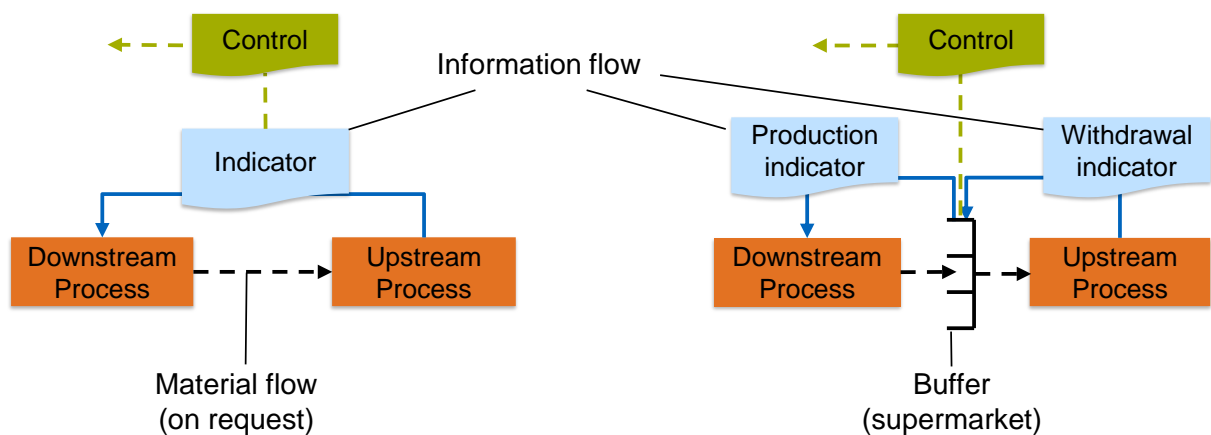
Control

Information flow

Control

Indicator

Production indicator

Withdrawal indicator

Downstream Process

Upstream Process

Downstream Process

Upstream Process

Material flow (on request)

Buffer (supermarket)